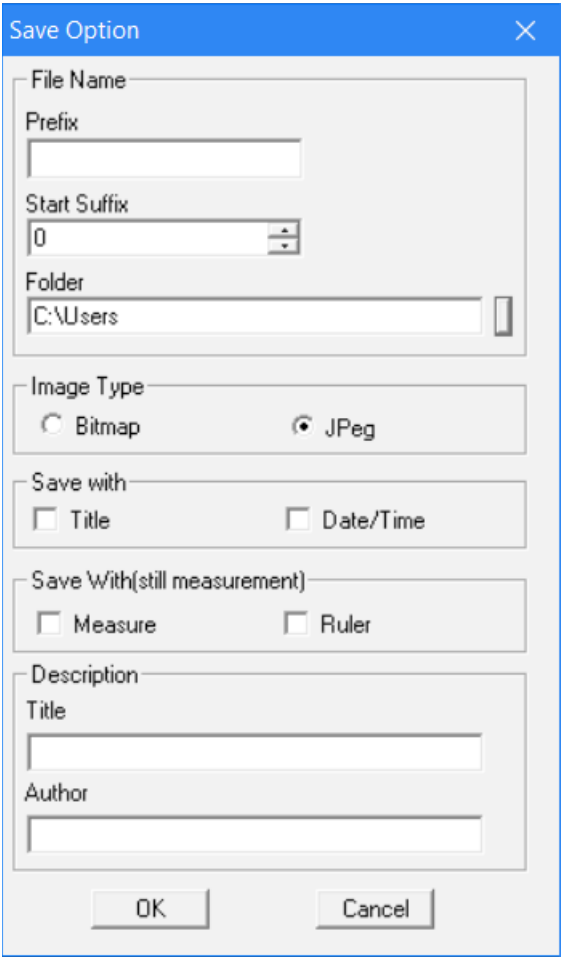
Save Option

File Name

Prefix

Start Suffix

0

Folder

C:\Users

Image Type

Bitmap

JPeg

Save with

Title

Date/Time

Save With(still measurement)

Measure

Ruler

Description

Title

Author

OK

Cancel